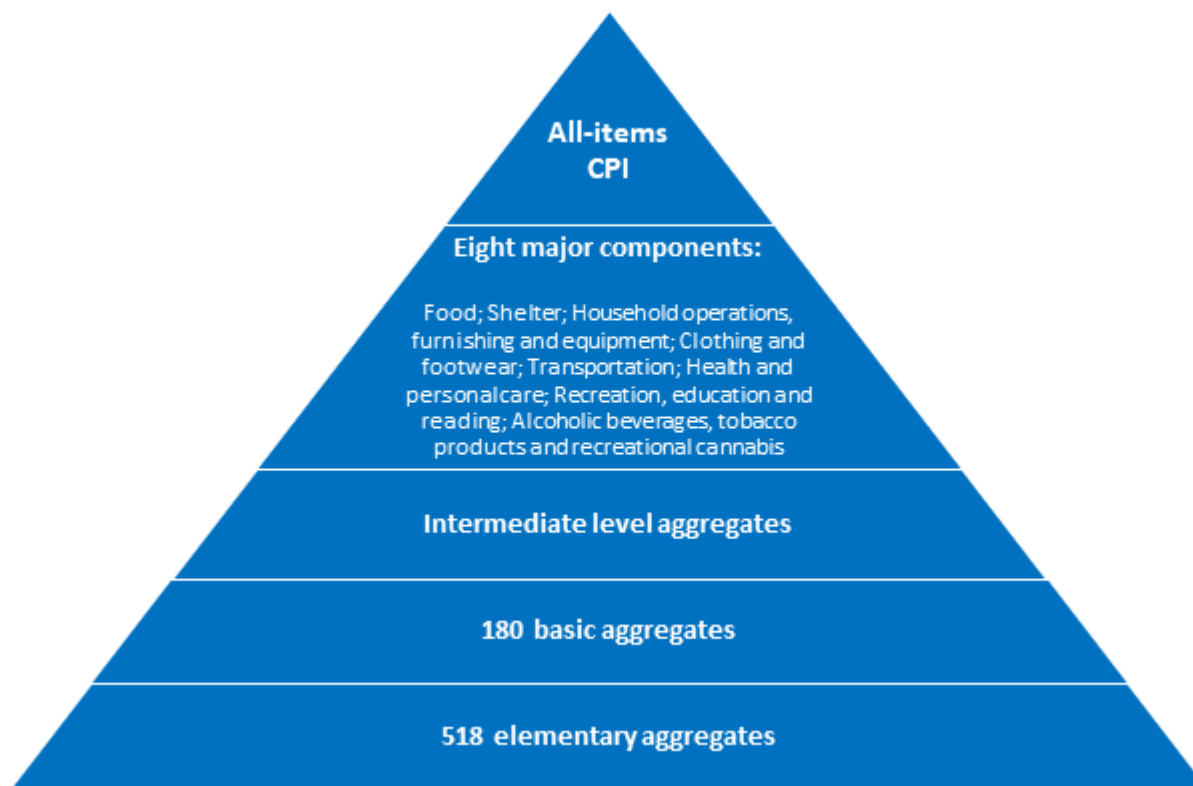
All-items CPI

Eight major components:

Food; Shelter; Household operations, furnishing and equipment; Clothing and footwear; Transportation; Health and personalcare; Recreation, education and reading; Alcoholic beverages, tobacco products and recreational cannabis

Intermediate level aggregates

180 basic aggregates

518 elementary aggregates